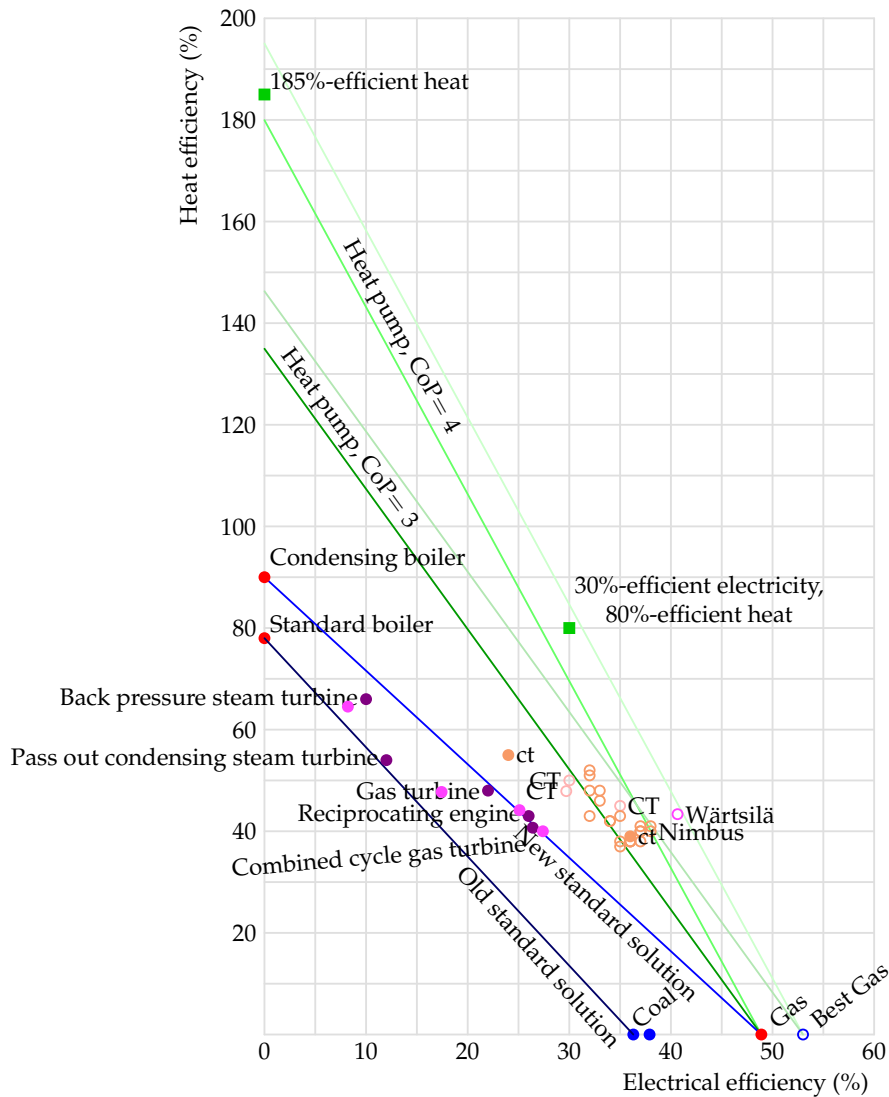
200
Heat efficiency (%)
185%-efficient heat
180
160
Heat pump, CoP = 4
140
Heat pump, CoP = 3
120
100
Condensing boiler
30%-efficient electricity, 80%-efficient heat
80
Standard boiler
Back pressure steam turbine
60
Pass out condensing steam turbine
ct
CT
Gas turbine
CT
Reciprocating engine
CT
Wärtsilä
40
ct
Nimbus
Combined cycle gas turbine
New standard solution
Old standard solution
20
Coal
Gas
Best Gas
0
10
20
30
40
50
60
Electrical efficiency (%)